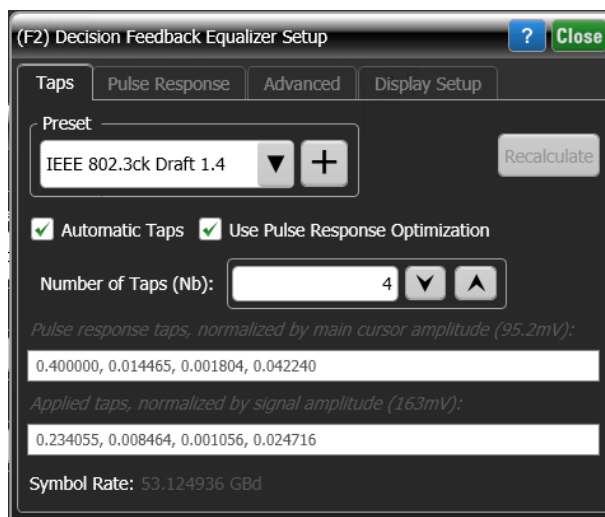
(F2) Decision Feedback Equalizer Setup

?

Close

Taps

Pulse Response

Advanced

Display Setup

Preset

IEEE 802.3ck Draft 1.4

+

Recalculate

Automatic Taps

Use Pulse Response Optimization

Number of Taps (Nb):

4

Pulse response taps, normalized by main cursor amplitude (95.2mV):

0.400000, 0.014465, 0.001804, 0.042240

Applied taps, normalized by signal amplitude (163mV):

0.234055, 0.008464, 0.001056, 0.024716

Symbol Rate: 53.124936 GBd